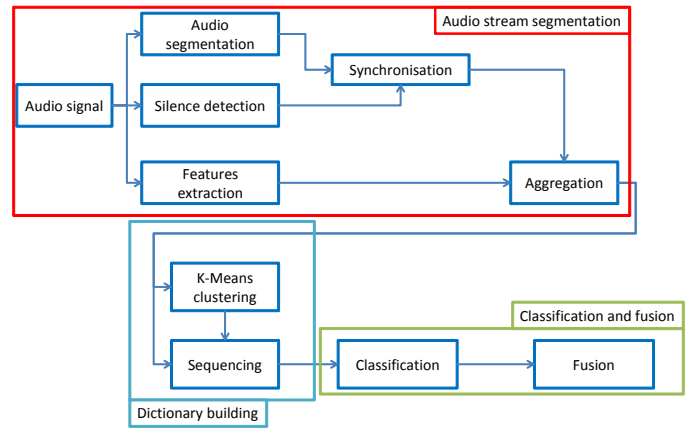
Audio stream segmentation

Audio signal

Audio segmentation

Silence detection

Features extraction

Synchronisation

Aggregation

K-Means clustering

Sequencing

Dictionary building

Classification and fusion

Classification

Fusion